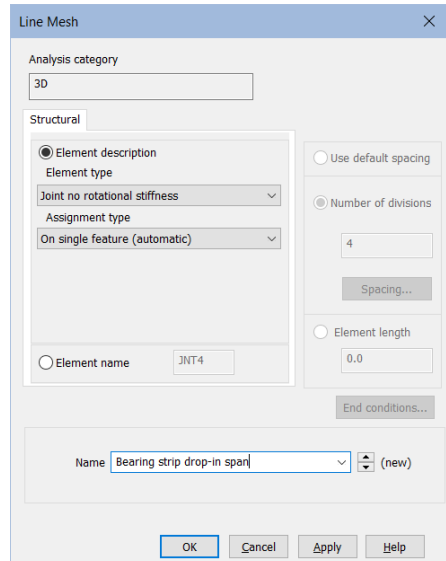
Line Mesh ×

Analysis category
3D

Structural

Element description
Element type
Joint no rotational stiffness
Assignment type
On single feature (automatic)

Element name JNT4

Use default spacing
Number of divisions
4
Spacing...
Element length
0.0

End conditions...

Name Bearing strip drop-in span (new)

OK Cancel Apply Help